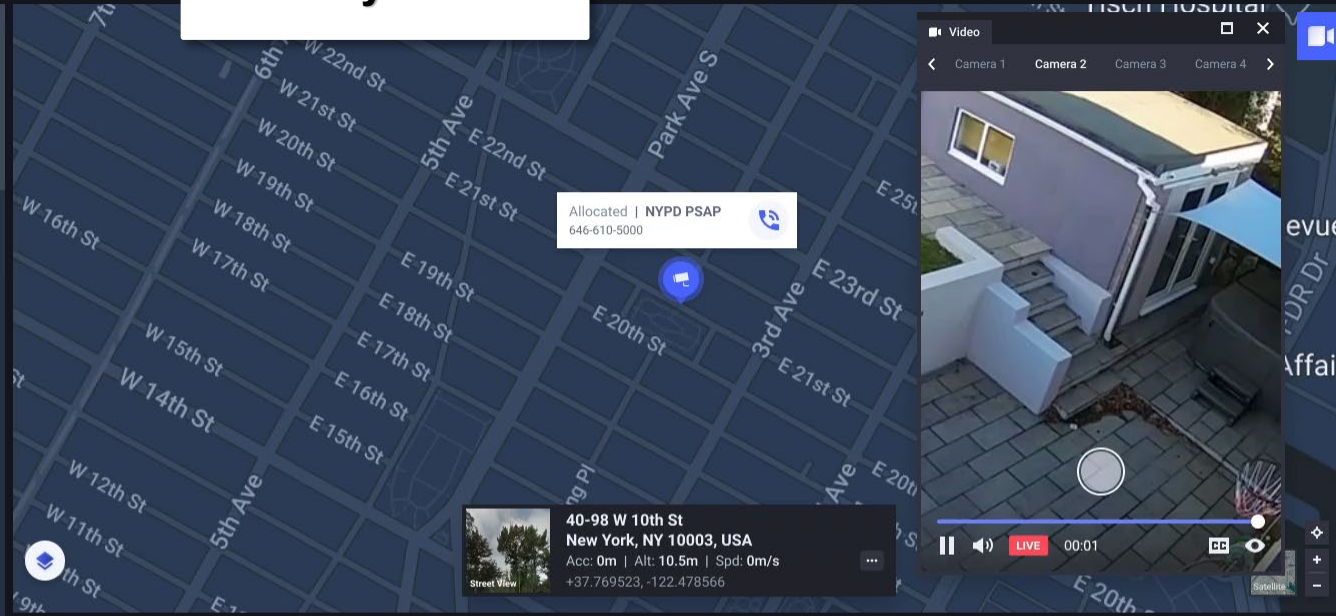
7th
6th
W 22nd St
W 21st St
W 20th St
W 19th St
W 18th St
W 17th St
W 16th St
W 15th St
W 14th St
W 12th St
W 11th St
5th Ave
5th Ave
E 22nd St
E 21st St
Park Ave S
E 19th St
E 18th St
E 17th St
E 16th St
E 15th St
E 20th St
3rd Ave
E 23rd St
E 21st St
E 25t
E 20t
E 20th
Tisch Hospital
evue
FDR Dr
Affai

Allocated | NYPD PSAP
646-610-5000

Video
Camera 1
Camera 2
Camera 3
Camera 4
LIVE
00:01

Street View
40-98 W 10th St
New York, NY 10003, USA
Acc: 0m | Alt: 10.5m | Spd: 0m/s
+37.769523, -122.478566
...

Satellite
+
−